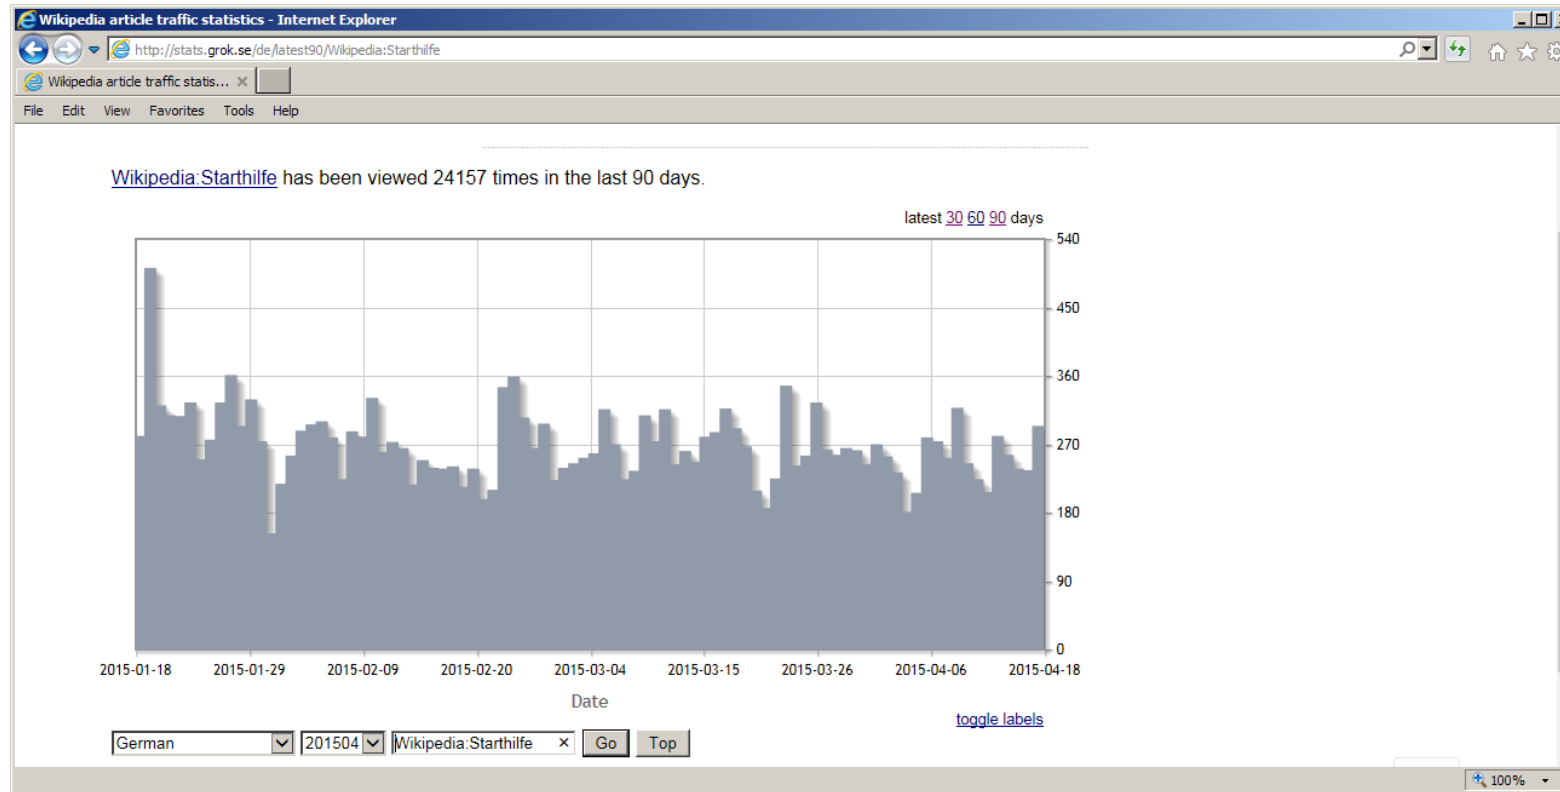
Wikipedia article traffic statistics - Internet Explorer

http://stats.grok.se/de/latest90/Wikipedia:Starthilfe

Wikipedia article traffic statis... ×

File Edit View Favorites Tools Help

Wikipedia:Starthilfe has been viewed 24157 times in the last 90 days.

latest 30 60 90 days

540
450
360
270
180
90
0

2015-01-18 2015-01-29 2015-02-09 2015-02-20 2015-03-04 2015-03-15 2015-03-26 2015-04-06 2015-04-18

Date

toggle labels

German 201504 Wikipedia:Starthilfe × Go Top

100%